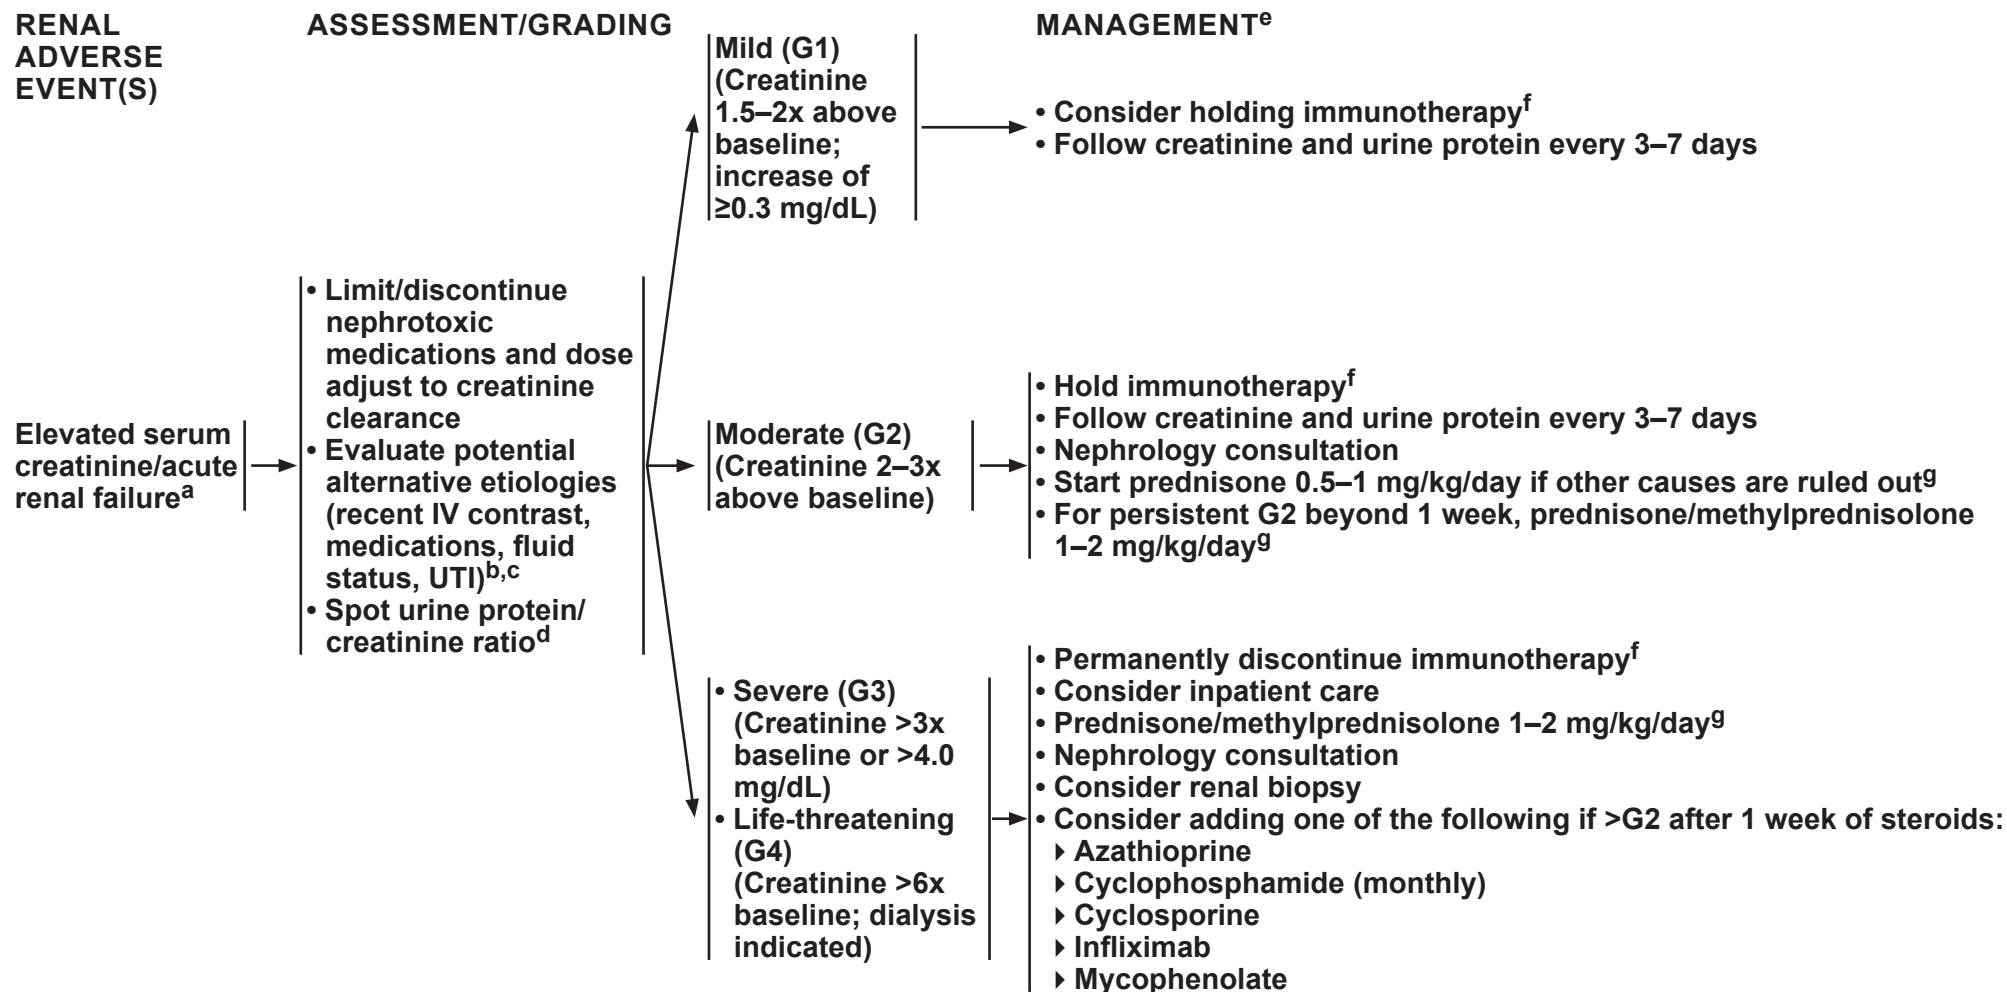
RENAL ADVERSE EVENT(S)

ASSESSMENT/GRADING

MANAGEMENT$^{e}$

Elevated serum creatinine/acute renal failure$^{a}$

• Limit/discontinue nephrotoxic medications and dose adjust to creatinine clearance
• Evaluate potential alternative etiologies (recent IV contrast, medications, fluid status, UTI)$^{b,c}$
• Spot urine protein/creatinine ratio$^{d}$

Mild (G1) (Creatinine 1.5–2x above baseline; increase of ≥0.3 mg/dL)

• Consider holding immunotherapy$^{f}$
• Follow creatinine and urine protein every 3–7 days

Moderate (G2) (Creatinine 2–3x above baseline)

• Hold immunotherapy$^{f}$
• Follow creatinine and urine protein every 3–7 days
• Nephrology consultation
• Start prednisone 0.5–1 mg/kg/day if other causes are ruled out$^{g}$
• For persistent G2 beyond 1 week, prednisone/methylprednisolone 1–2 mg/kg/day$^{g}$

• Severe (G3) (Creatinine >3x baseline or >4.0 mg/dL)
• Life-threatening (G4) (Creatinine >6x baseline; dialysis indicated)

• Permanently discontinue immunotherapy$^{f}$
• Consider inpatient care
• Prednisone/methylprednisolone 1–2 mg/kg/day$^{g}$
• Nephrology consultation
• Consider renal biopsy
• Consider adding one of the following if >G2 after 1 week of steroids:
▸ Azathioprine
▸ Cyclophosphamide (monthly)
▸ Cyclosporine
▸ Infliximab
▸ Mycophenolate